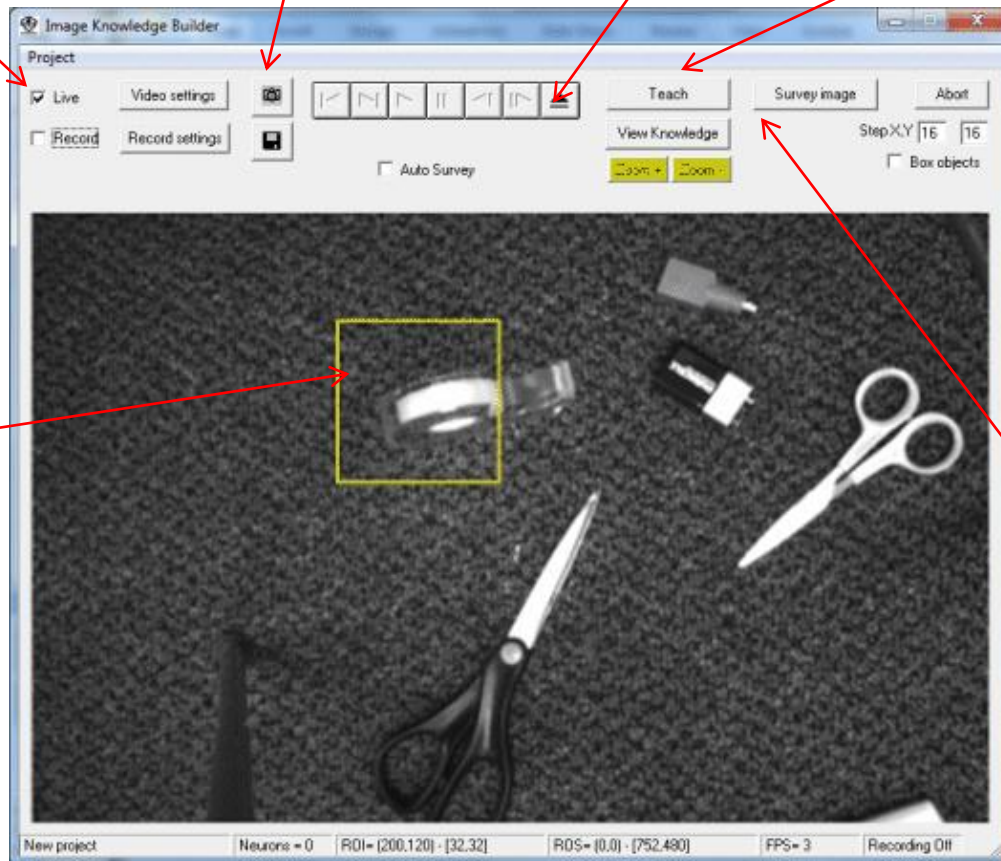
Image Knowledge Builder

Project

Live

Video settings

Record

Record settings

Auto Survey

Teach

View Knowledge

Zoom +

Zoom -

Survey image

Abort

Step X,Y 16 16

Box objects

New project

Neurons = 0

ROI= [200,120] - [32,32]

ROS= [0,0] - [752,480]

FPS= 3

Recording Off